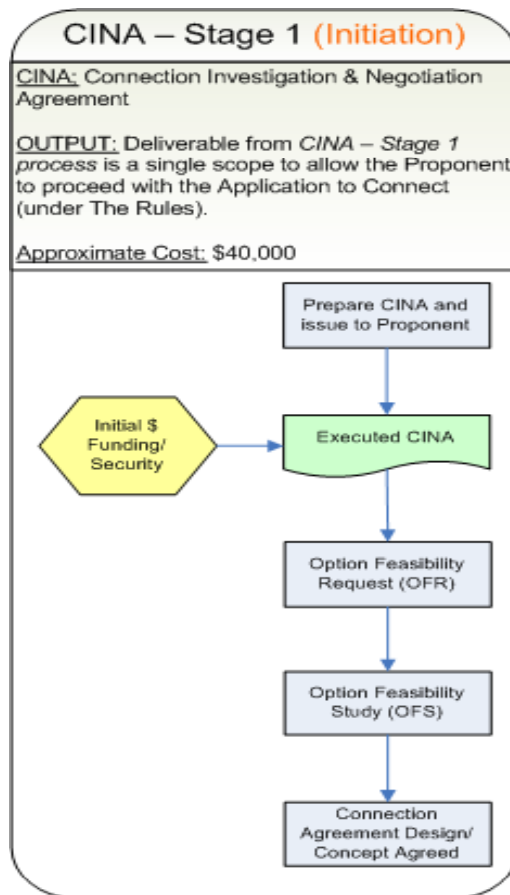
CINA – Stage 1 (Initiation)

CINA: Connection Investigation & Negotiation Agreement

OUTPUT: Deliverable from *CINA – Stage 1 process* is a single scope to allow the Proponent to proceed with the Application to Connect (under The Rules).

Approximate Cost: $40,000

Prepare CINA and issue to Proponent

Initial $ Funding/ Security

Executed CINA

Option Feasibility Request (OFR)

Option Feasibility Study (OFS)

Connection Agreement Design/ Concept Agreed